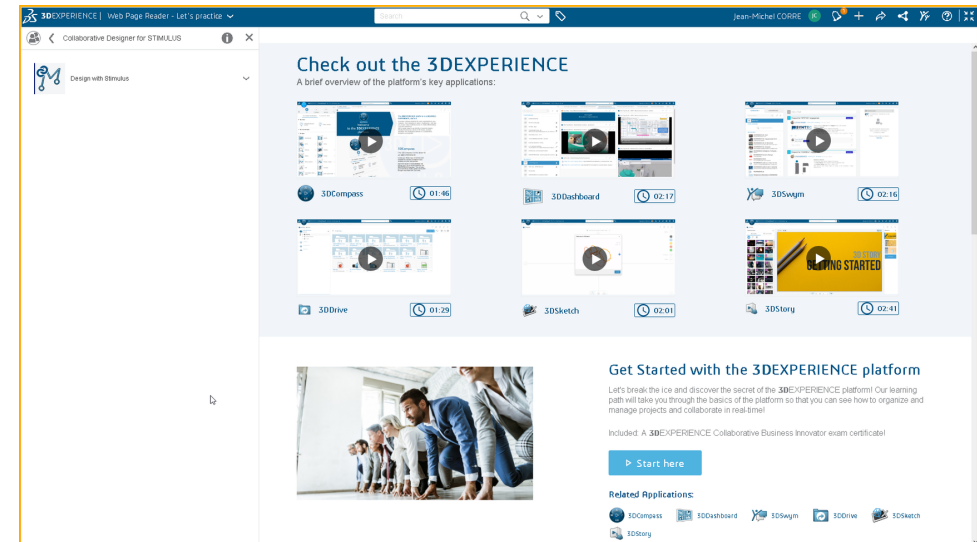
3DEXPERIENCE | Web Page Reader - Let's practice

Search

Jean-Michel CORRE

Collaborative Designer for STIMULUS

Design with Stimulus

Check out the 3DEXPERIENCE
A brief overview of the platform's key applications:

3DCompass 01:46

3DDashboard 02:17

3DSwym 02:16

3DDrive 01:29

3DSketch 02:01

GETTING STARTED

3DStory 02:41

Get Started with the 3DEXPERIENCE platform

Let's break the ice and discover the secret of the 3DEXPERIENCE platform! Our learning path will take you through the basics of the platform so that you can see how to organize and manage projects and collaborate in real-time!

Included: A 3DEXPERIENCE Collaborative Business Innovator exam certificate!

Start here

Related Applications:

3DCompass 3DDashboard 3DSwym 3DDrive 3DSketch 3DStory